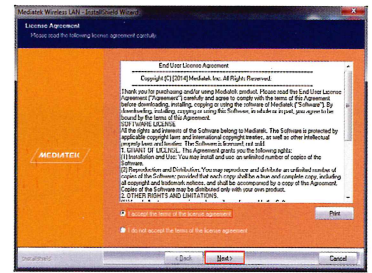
Mediatek Wireless LAN - InstallShield Wizard

License Agreement
Please read the following license agreement carefully.

End User License Agreement
Copyright (C) 2014 Mediatek Inc. All Rights Reserved.

Thank you for purchasing and/or using Mediatek product. Please read this End User License Agreement ("Agreement") carefully and agree to comply with the terms of this Agreement before downloading, installing, copying or using the software of Mediatek ("Software"). By downloading, installing, copying or using this Software, in whole or in part, you agree to be bound by the terms of this Agreement.
SOFTWARE LICENSE.
All the rights and interests of the Software belong to Mediatek. The Software is protected by applicable copyright laws and international copyright treaties, as well as other intellectual property laws and treaties. The Software is licensed, not sold.
1. GRANT OF LICENSE. The Agreement grants you the following rights:
(1) Installation and Use: You may install and use an unlimited number of copies of the Software.
(2) Reproduction and Distribution. You may reproduce and distribute an unlimited number of copies of the Software provided that each copy shall be a true and complete copy, including all copyright and trademark notices, and shall be accompanied by a copy of this Agreement. Copies of the Software may be distributed only with your own product.
2. OTHER RIGHTS AND LIMITATIONS.

MEDIATEK

I accept the terms of the license agreement
I do not accept the terms of the license agreement

Print

InstallShield

< Back
Next >
Cancel